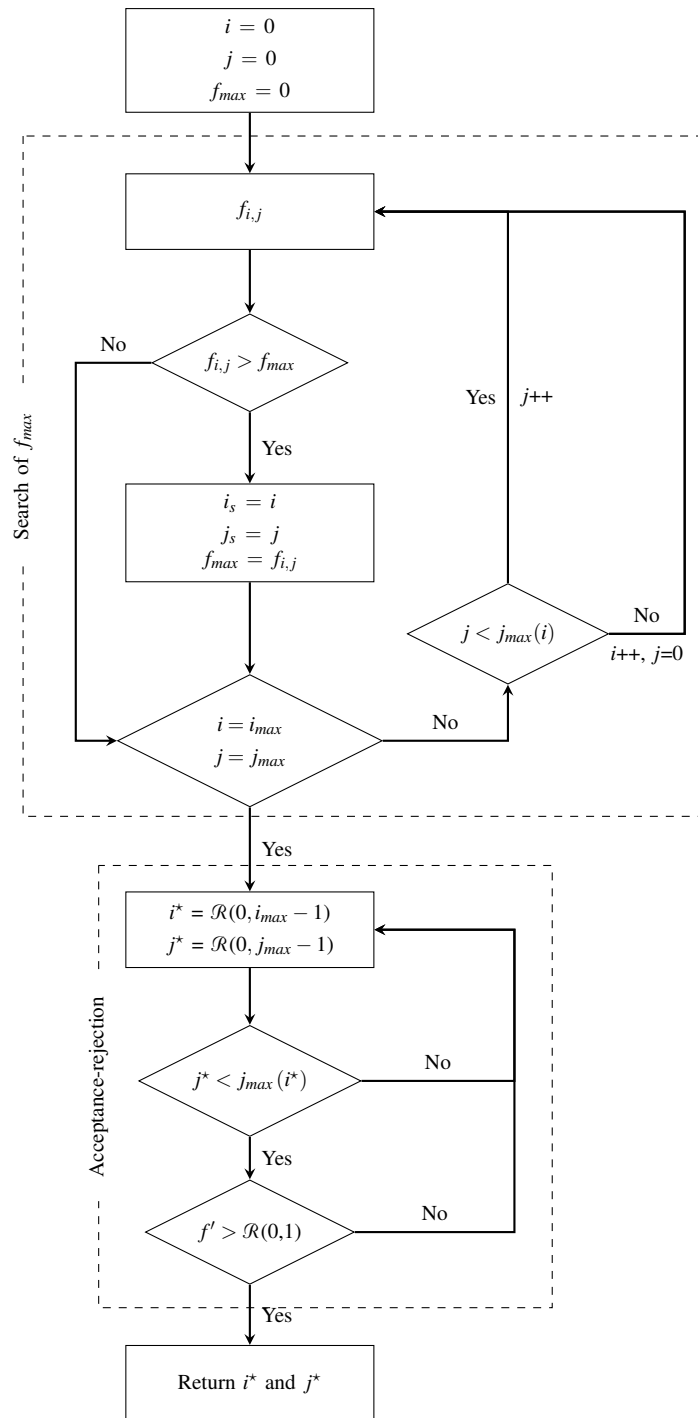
$i = 0$
$j = 0$
$f_{max} = 0$

Search of $f_{max}$

$f_{i,j}$

No

$f_{i,j} > f_{max}$

Yes

$i_s = i$
$j_s = j$
$f_{max} = f_{i,j}$

Yes $j$++

No

$j < j_{max}(i)$

$i$++, $j$=0

$i = i_{max}$
$j = j_{max}$

No

Yes

Acceptance-rejection

$i^\star = \mathcal{R}(0, i_{max} - 1)$
$j^\star = \mathcal{R}(0, j_{max} - 1)$

$j^\star < j_{max}(i^\star)$

No

Yes

$f' > \mathcal{R}(0,1)$

No

Yes

Return $i^\star$ and $j^\star$